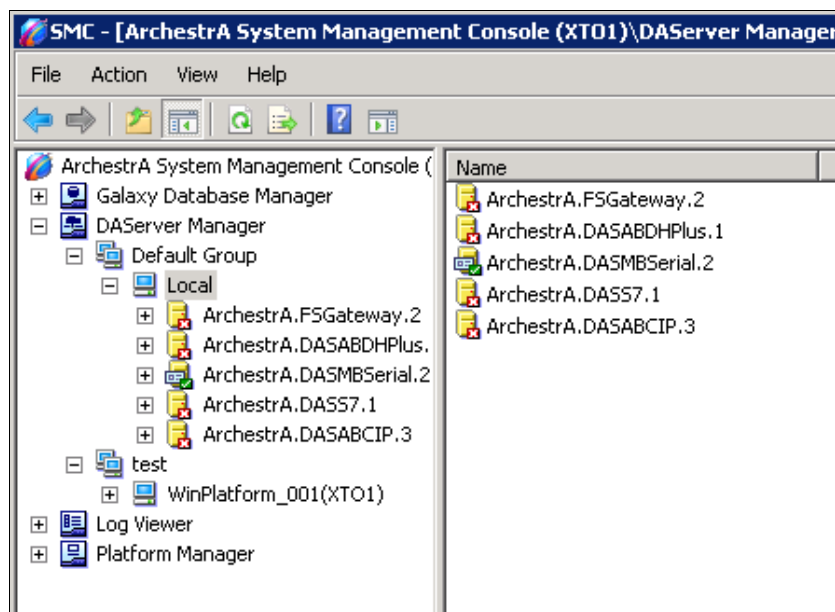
SMC - [ArchestrA System Management Console (XTO1)\DAServer Manager

File Action View Help

ArchestrA System Management Console (

Galaxy Database Manager

DAServer Manager

Default Group

Local

ArchestrA.FSGateway.2

ArchestrA.DASABDHPlus.

ArchestrA.DASMBSerial.2

ArchestrA.DASS7.1

ArchestrA.DASABCIP.3

test

WinPlatform_001(XTO1)

Log Viewer

Platform Manager

Name

ArchestrA.FSGateway.2

ArchestrA.DASABDHPlus.1

ArchestrA.DASMBSerial.2

ArchestrA.DASS7.1

ArchestrA.DASABCIP.3